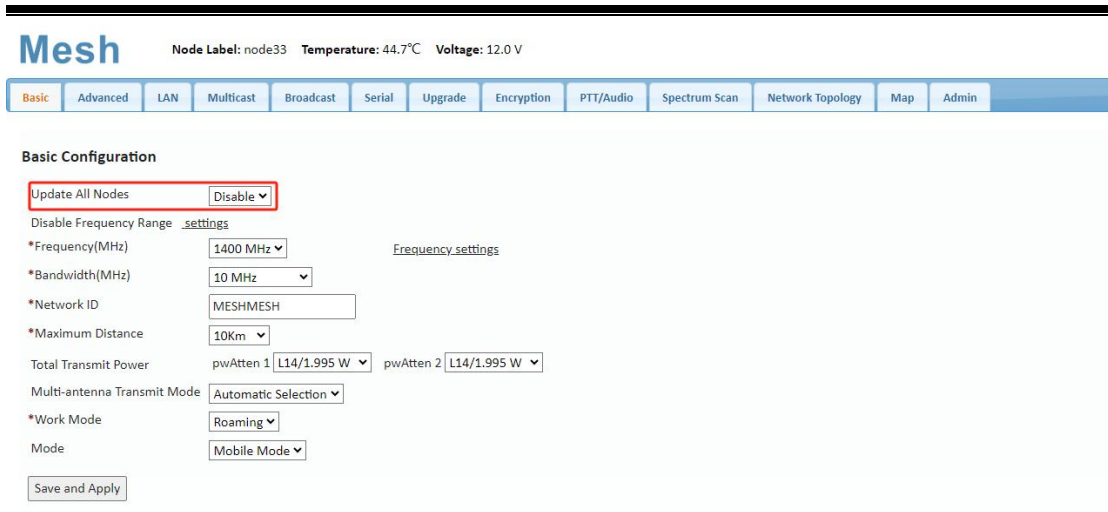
Mesh Node Label: node33 Temperature: 44.7℃ Voltage: 12.0 V

Basic | Advanced | LAN | Multicast | Broadcast | Serial | Upgrade | Encryption | PTT/Audio | Spectrum Scan | Network Topology | Map | Admin

Basic Configuration

Update All Nodes Disable

Disable Frequency Range settings

*Frequency(MHz) 1400 MHz Frequency settings

*Bandwidth(MHz) 10 MHz

*Network ID MESHMESH

*Maximum Distance 10Km

Total Transmit Power pwAtten 1 L14/1.995 W pwAtten 2 L14/1.995 W

Multi-antenna Transmit Mode Automatic Selection

*Work Mode Roaming

Mode Mobile Mode

Save and Apply